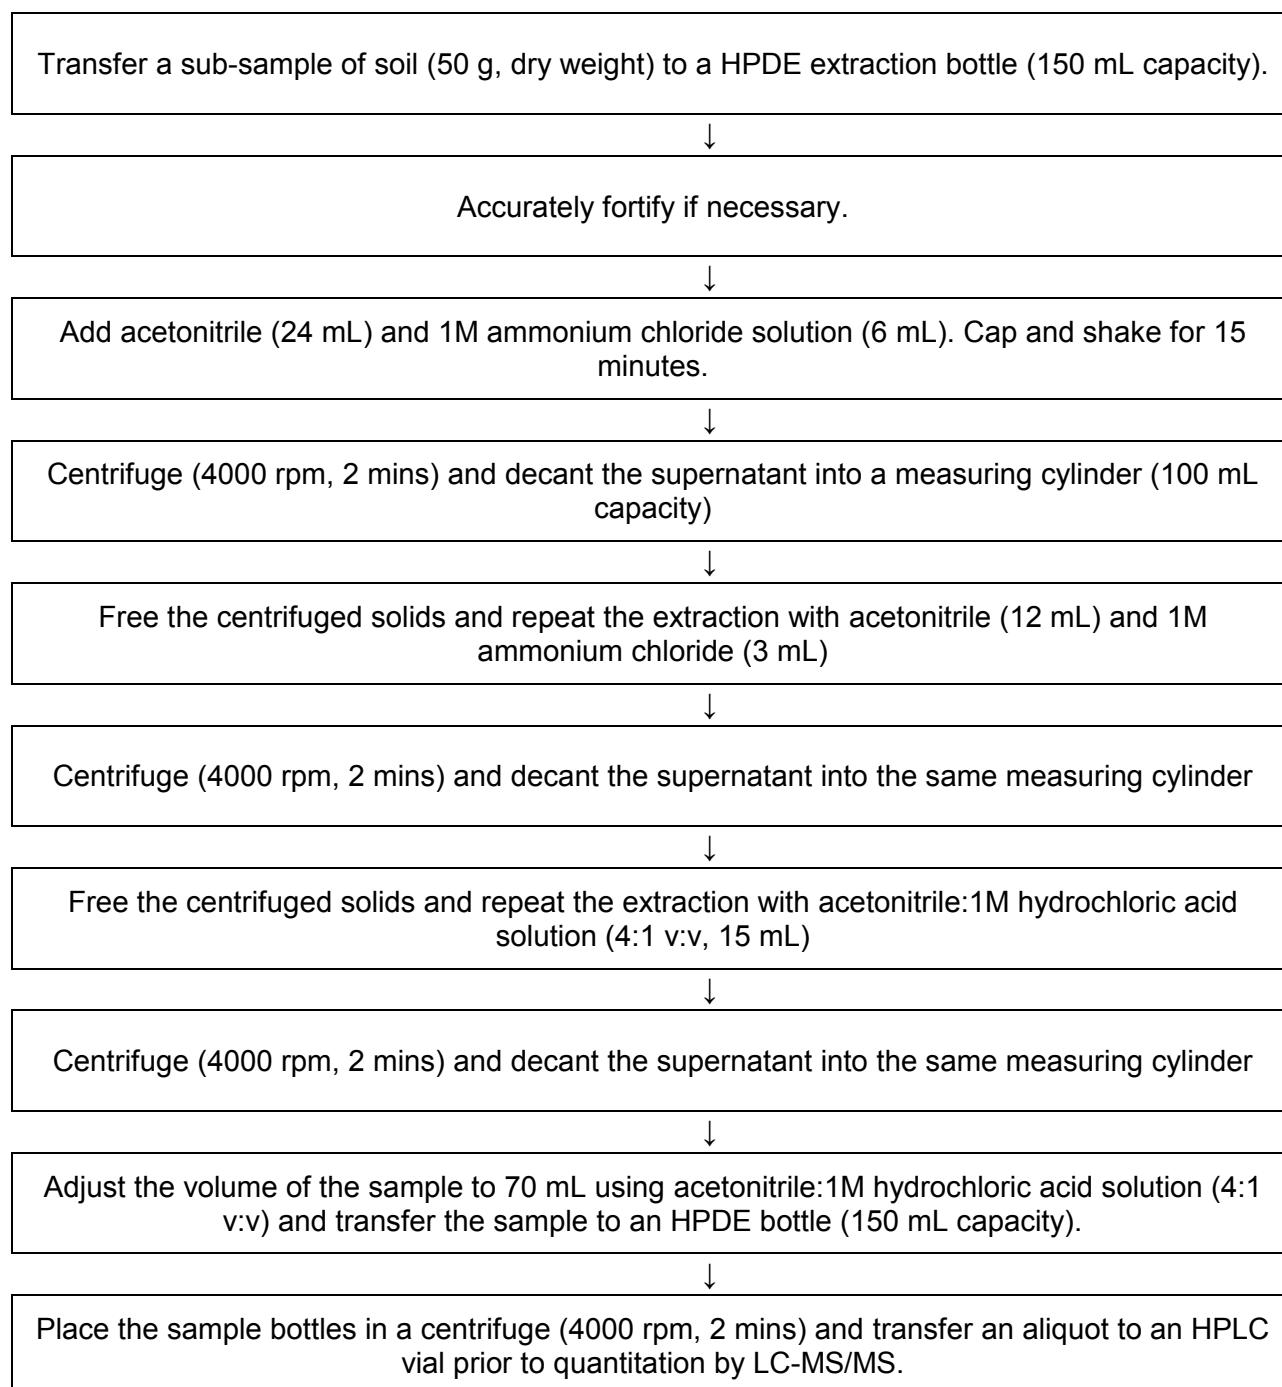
Transfer a sub-sample of soil (50 g, dry weight) to a HPDE extraction bottle (150 mL capacity).

↓

Accurately fortify if necessary.

↓

Add acetonitrile (24 mL) and 1M ammonium chloride solution (6 mL). Cap and shake for 15 minutes.

↓

Centrifuge (4000 rpm, 2 mins) and decant the supernatant into a measuring cylinder (100 mL capacity)

↓

Free the centrifuged solids and repeat the extraction with acetonitrile (12 mL) and 1M ammonium chloride (3 mL)

↓

Centrifuge (4000 rpm, 2 mins) and decant the supernatant into the same measuring cylinder

↓

Free the centrifuged solids and repeat the extraction with acetonitrile:1M hydrochloric acid solution (4:1 v:v, 15 mL)

↓

Centrifuge (4000 rpm, 2 mins) and decant the supernatant into the same measuring cylinder

↓

Adjust the volume of the sample to 70 mL using acetonitrile:1M hydrochloric acid solution (4:1 v:v) and transfer the sample to an HPDE bottle (150 mL capacity).

↓

Place the sample bottles in a centrifuge (4000 rpm, 2 mins) and transfer an aliquot to an HPLC vial prior to quantitation by LC-MS/MS.